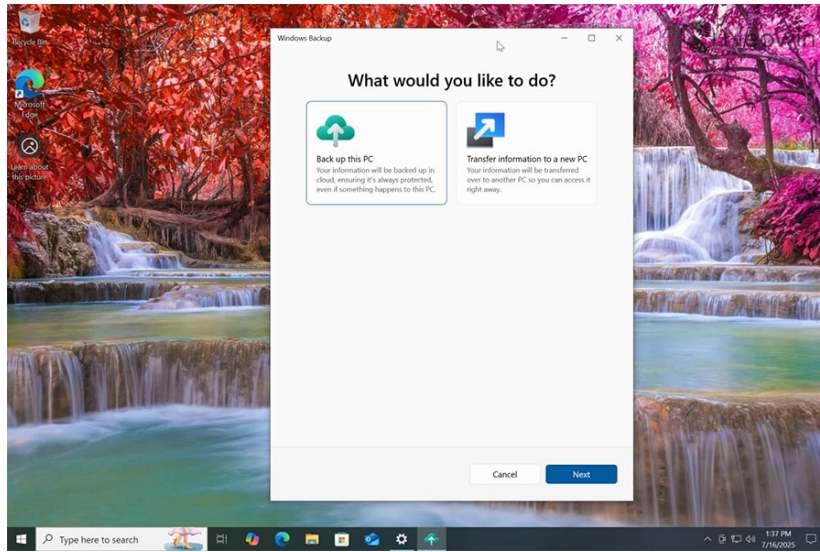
Recycle Bin

Microsoft Edge

Learn about this picture

Windows Backup

What would you like to do?

Back up this PC
Your information will be backed up in cloud, ensuring it's always protected, even if something happens to this PC.

Transfer information to a new PC
Your information will be transferred over to another PC so you can access it right away.

Cancel

Next

Type here to search

1:37 PM
7/16/2025